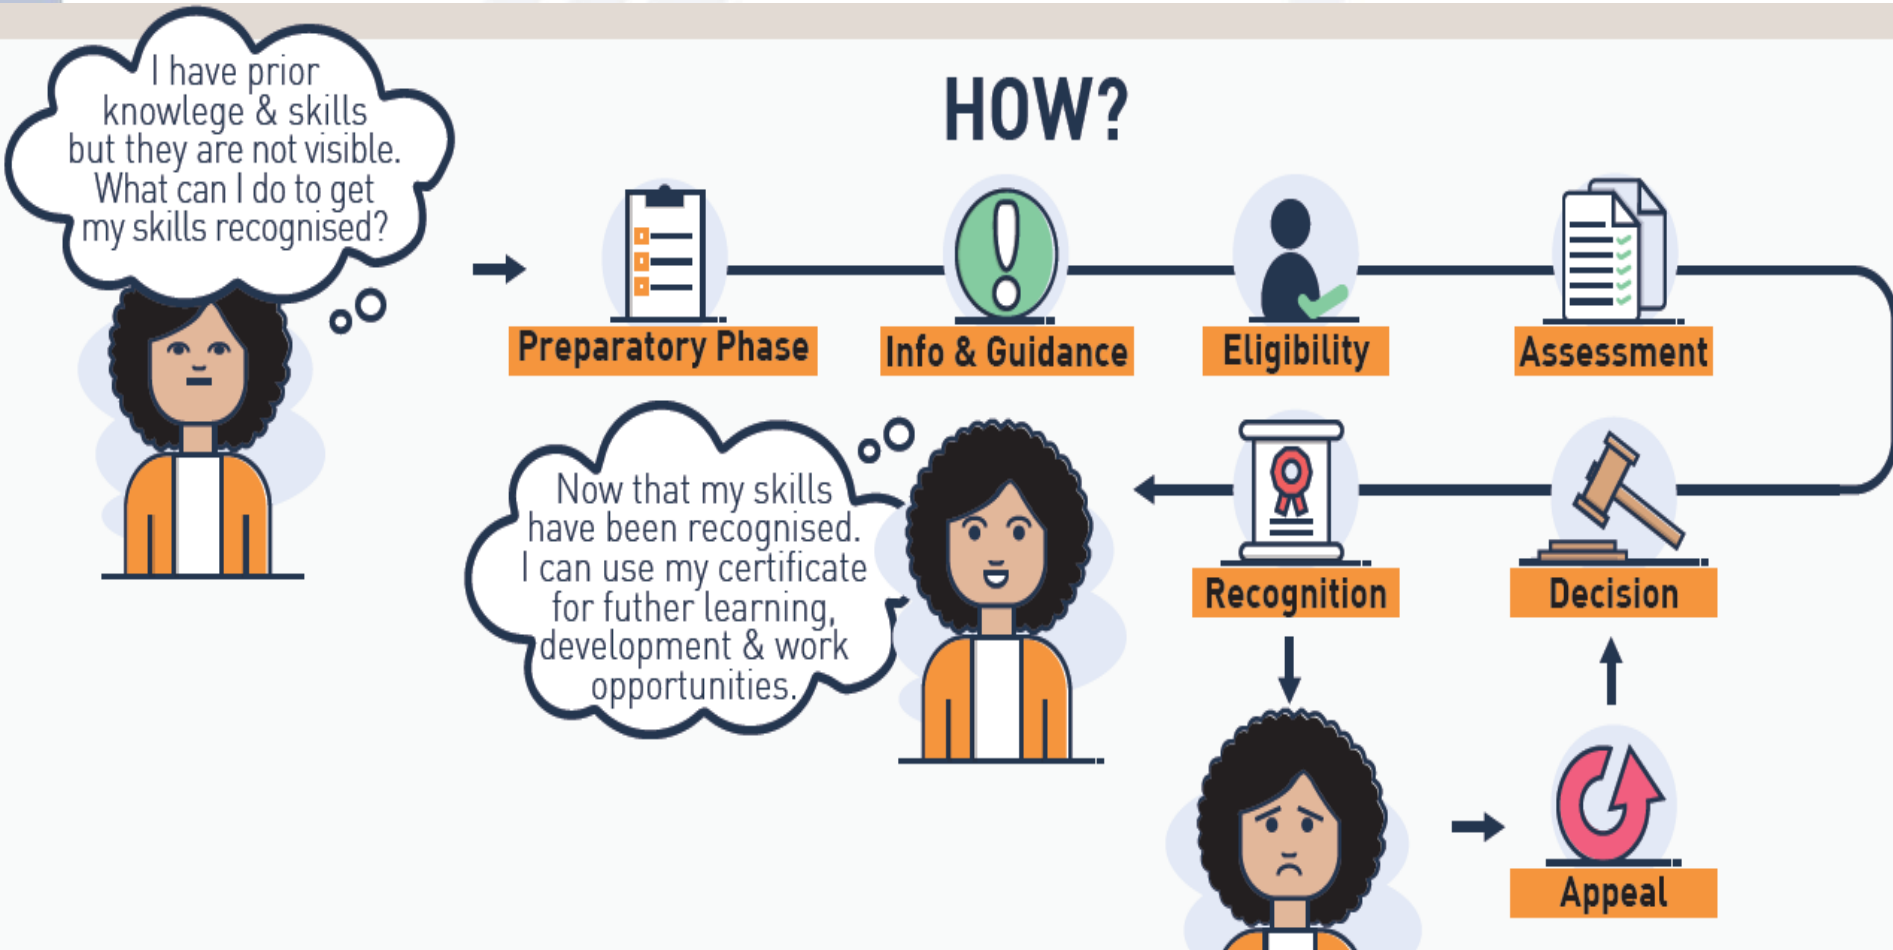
I have prior knowlege & skills but they are not visible. What can I do to get my skills recognised?

HOW?

Preparatory Phase

Info & Guidance

Eligibility

Assessment

Decision

Recognition

Now that my skills have been recognised. I can use my certificate for futher learning, development & work opportunities.

Appeal